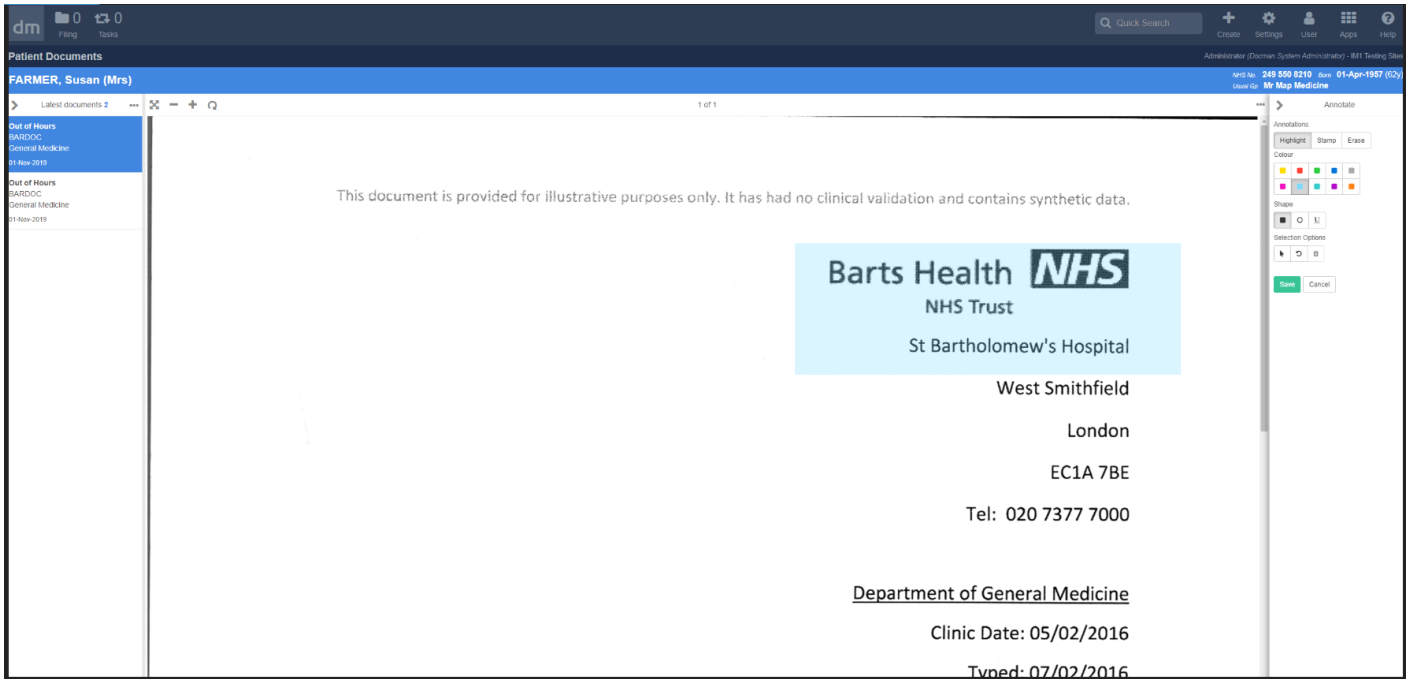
dm 0 Filing 0 Tasks

Quick Search

Create Settings User Apps Help

Patient Documents

Administrator (Docman System Administrator) - IM1 Testing Sites

FARMER, Susan (Mrs)

NHS No. 249 550 8210 Born 01-Apr-1957 (62y)
Usual Gp Mr Map Medicine

Latest documents 2

1 of 1

Annotate

Out of Hours
BARDOC
General Medicine
01-Nov-2019

Out of Hours
BARDOC
General Medicine
01-Nov-2019

This document is provided for illustrative purposes only. It has had no clinical validation and contains synthetic data.

Barts Health NHS
NHS Trust

St Bartholomew's Hospital

West Smithfield

London

EC1A 7BE

Tel: 020 7377 7000

Department of General Medicine

Clinic Date: 05/02/2016

Typed: 07/02/2016

Annotations

Highlight Stamp Erase

Colour

Shape

Selection Options

Save Cancel